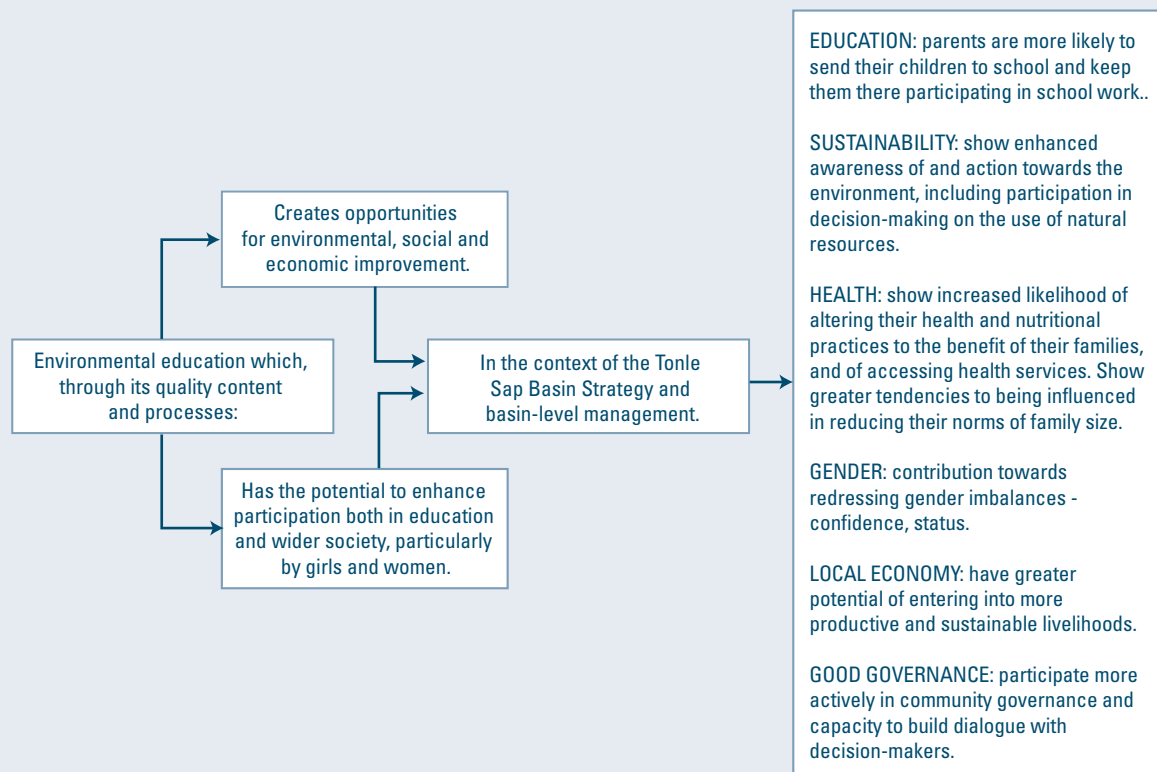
Environmental education which, through its quality content and processes:

Creates opportunities for environmental, social and economic improvement.

Has the potential to enhance participation both in education and wider society, particularly by girls and women.

In the context of the Tonle Sap Basin Strategy and basin-level management.

EDUCATION: parents are more likely to send their children to school and keep them there participating in school work..

SUSTAINABILITY: show enhanced awareness of and action towards the environment, including participation in decision-making on the use of natural resources.

HEALTH: show increased likelihood of altering their health and nutritional practices to the benefit of their families, and of accessing health services. Show greater tendencies to being influenced in reducing their norms of family size.

GENDER: contribution towards redressing gender imbalances - confidence, status.

LOCAL ECONOMY: have greater potential of entering into more productive and sustainable livelihoods.

GOOD GOVERNANCE: participate more actively in community governance and capacity to build dialogue with decision-makers.